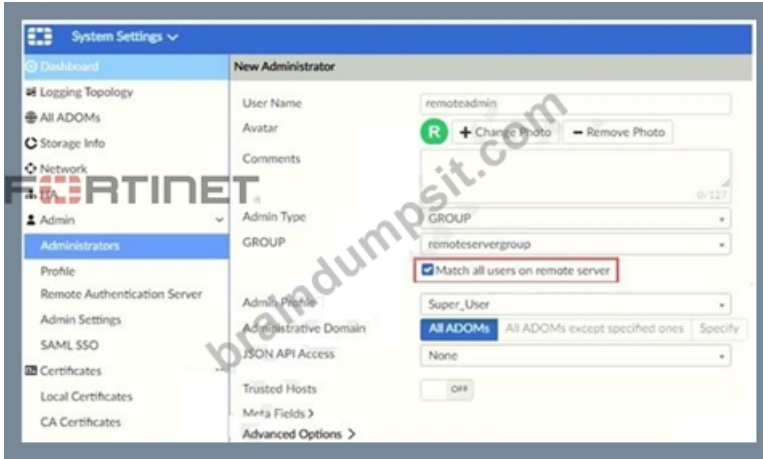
System Settings

Dashboard
Logging Topology
All ADOMs
Storage Info
Network
HA
Admin
Administrators
Profile
Remote Authentication Server
Admin Settings
SAML SSO
Certificates
Local Certificates
CA Certificates

FORTINET

New Administrator

User Name remoteadmin
Avatar R + Change Photo − Remove Photo
Comments
0/127
Admin Type GROUP
GROUP remoteservergroup
Match all users on remote server
Admin Profile Super_User
Administrative Domain All ADOMs All ADOMs except specified ones Specify
JSON API Access None
Trusted Hosts OFF
Meta Fields >
Advanced Options >

braindumpsit.com